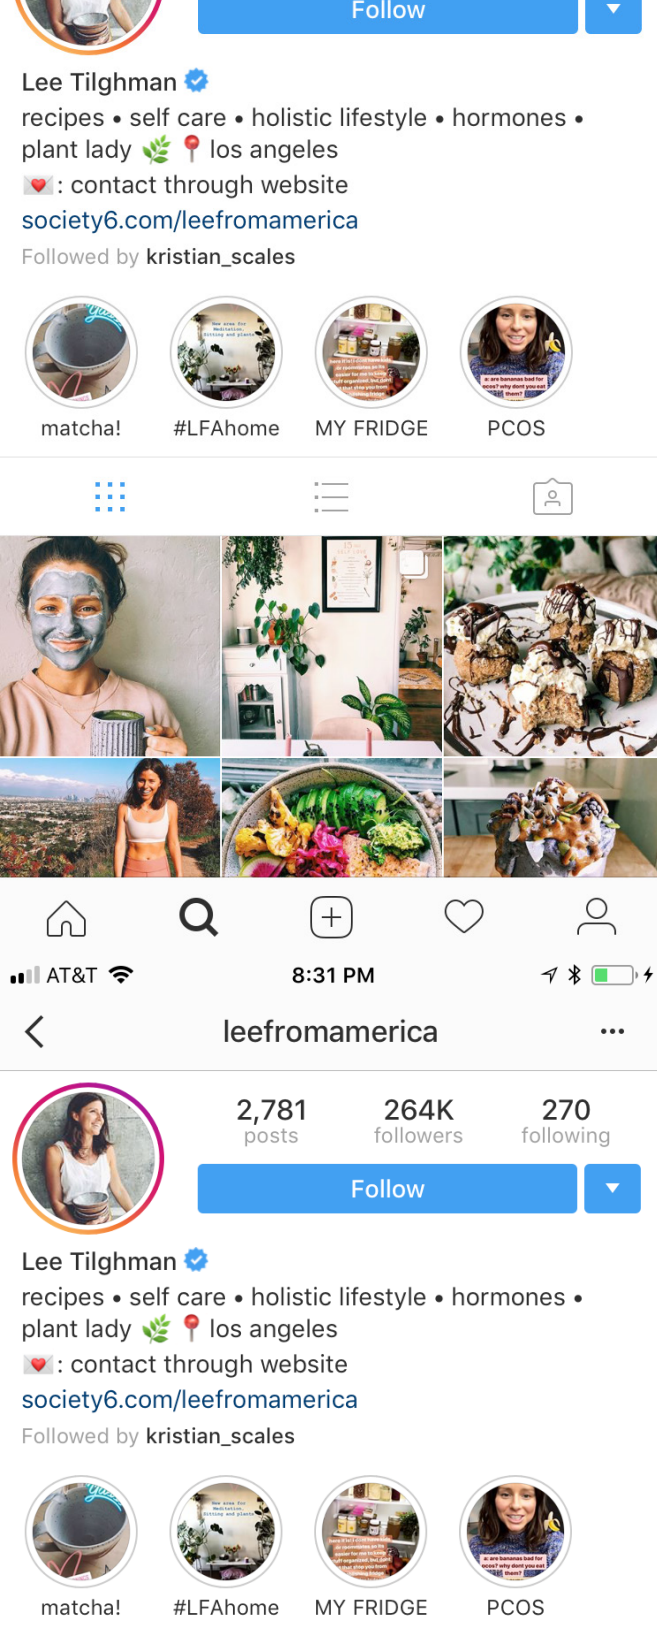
Follow

Lee Tilghman

recipes • self care • holistic lifestyle • hormones • plant lady 🌿 📍 los angeles
💌: contact through website
society6.com/leefromamerica
Followed by kristian_scales

matcha!
#LFAhome
MY FRIDGE
PCOS

AT&T
8:31 PM

leefromamerica

2,781
posts
264K
followers
270
following

Follow

Lee Tilghman

recipes • self care • holistic lifestyle • hormones • plant lady 🌿 📍 los angeles
💌: contact through website
society6.com/leefromamerica
Followed by kristian_scales

matcha!
#LFAhome
MY FRIDGE
PCOS